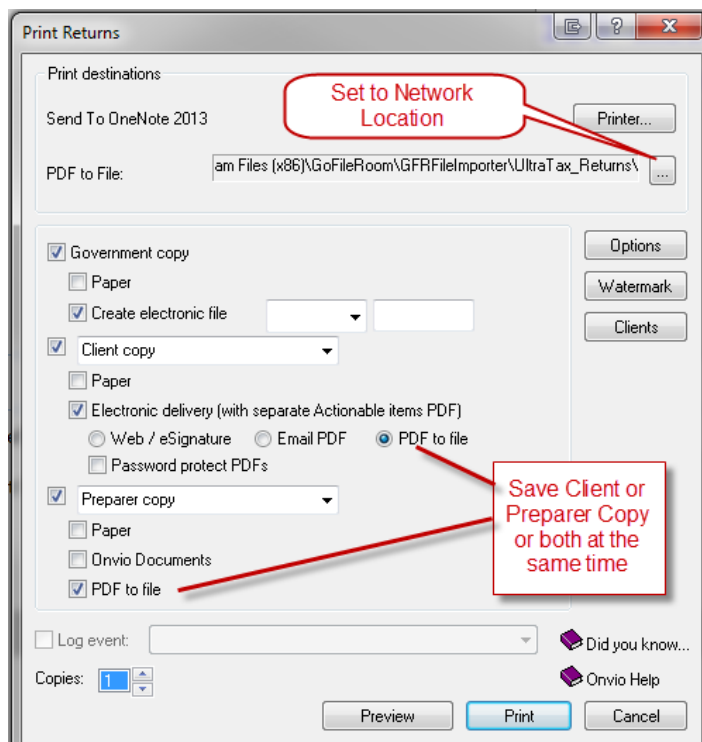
Print Returns

?

X

Print destinations

Send To OneNote 2013

Set to Network Location

Printer...

PDF to File:

am Files (x86)\GoFileRoom\GFRFileImporter\UltraTax_Returns\

...

Government copy

Paper

Create electronic file

Options

Watermark

Clients

Client copy

Paper

Electronic delivery (with separate Actionable items PDF)

Web / eSignature

Email PDF

PDF to file

Password protect PDFs

Preparer copy

Save Client or Preparer Copy or both at the same time

Paper

Onvio Documents

PDF to file

Log event:

Did you know...

Copies: 1

Onvio Help

Preview

Print

Cancel